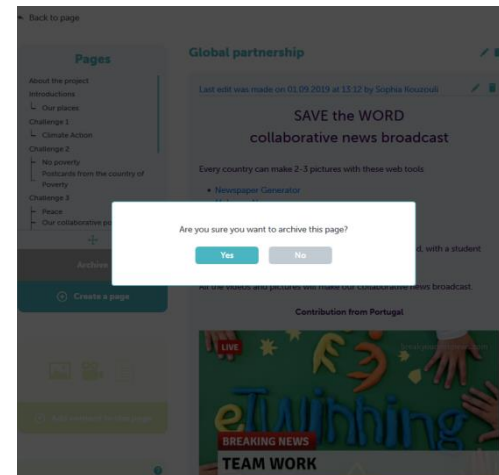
Back to page

Pages

About the project
Introductions
Our places
Challenge 1
Climate Action
Challenge 2
No poverty
Postcards from the country of Poverty
Challenge 3
Peace
Our collaborative po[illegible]

Archive

Create a page

Global partnership

Last edit was made on 01.09.2019 at 13:12 by Sophia Rouzouli

SAVE the WORD
collaborative news broadcast

Every country can make 2-3 pictures with these web tools

Newspaper Generator

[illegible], with a student

All the videos and pictures will make our collaborative news broadcast

Contribution from Portugal

LIVE

eTwinning broadcast

BREAKING NEWS

TEAM WORK

Are you sure you want to archive this page?

Yes

No